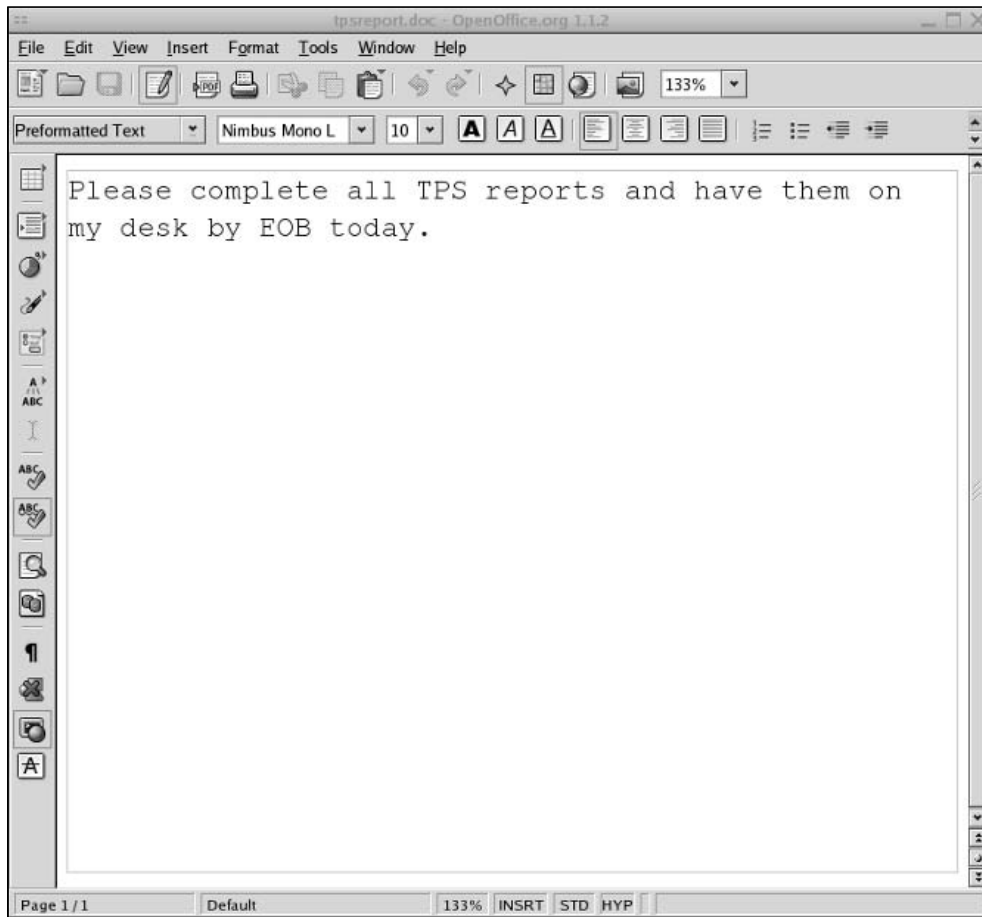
tpsreport.doc - OpenOffice.org 1.1.2

File Edit View Insert Format Tools Window Help

133%

Preformatted Text | Nimbus Mono L | 10

Please complete all TPS reports and have them on my desk by EOB today.

Page 1 / 1 | Default | 133% | INSRT | STD | HYP